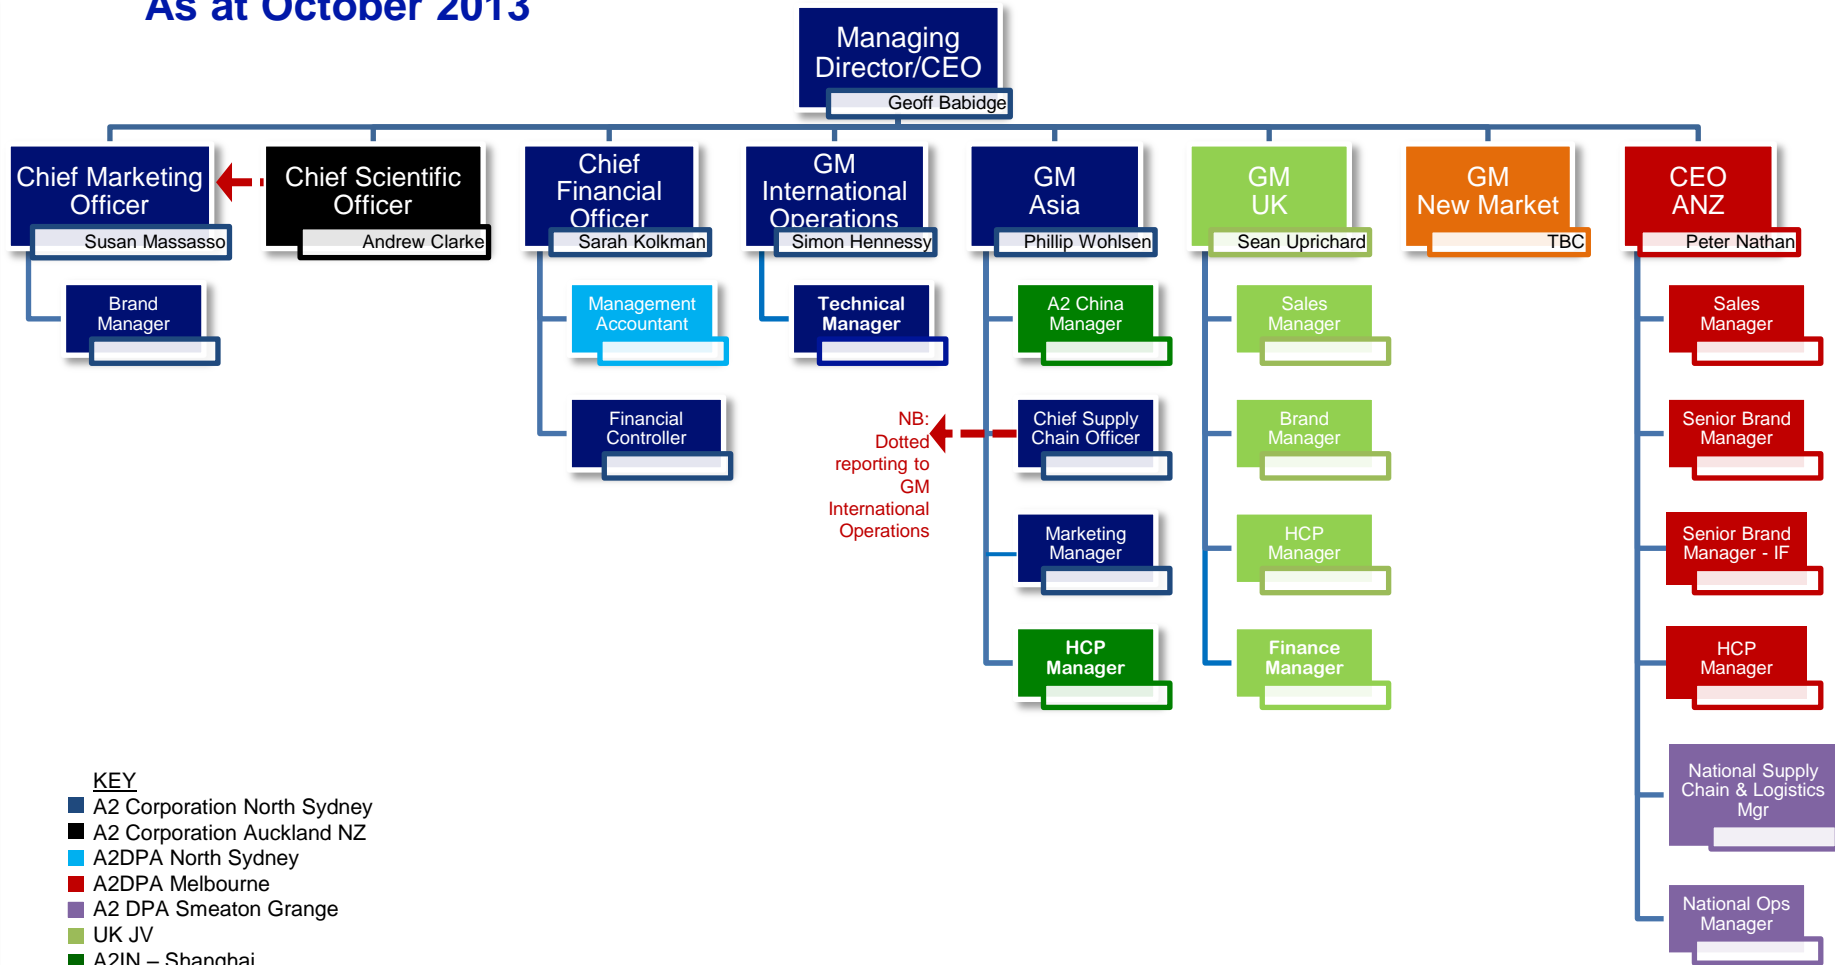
As at October 2013

Managing Director/CEO
Geoff Babidge

Chief Marketing Officer
Susan Massasso

Brand Manager

Chief Scientific Officer
Andrew Clarke

Chief Financial Officer
Sarah Kolkman

Management Accountant

Financial Controller

GM International Operations
Simon Hennessy

Technical Manager

NB: Dotted reporting to GM International Operations

GM Asia
Phillip Wohlsen

A2 China Manager

Chief Supply Chain Officer

Marketing Manager

HCP Manager

GM UK
Sean Uprichard

Sales Manager

Brand Manager

HCP Manager

Finance Manager

GM New Market
TBC

CEO ANZ
Peter Nathan

Sales Manager

Senior Brand Manager

Senior Brand Manager - IF

HCP Manager

National Supply Chain & Logistics Mgr

National Ops Manager

KEY
A2 Corporation North Sydney
A2 Corporation Auckland NZ
A2DPA North Sydney
A2DPA Melbourne
A2 DPA Smeaton Grange
UK JV
A2IN – Shanghai